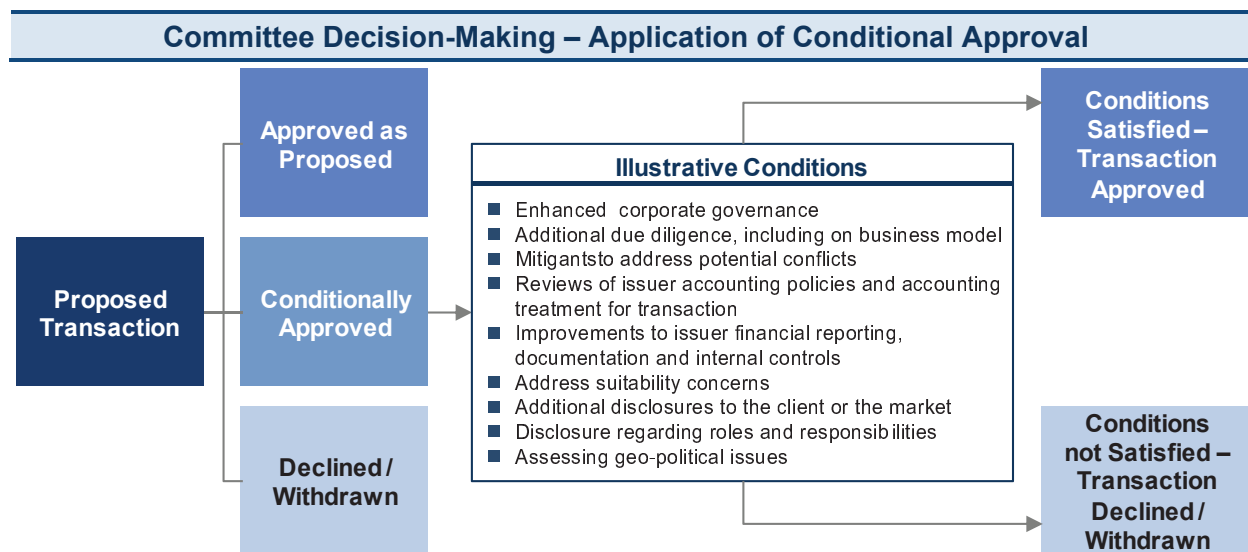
Committee Decision-Making – Application of Conditional Approval

Proposed Transaction

Approved as Proposed

Conditionally Approved

Declined / Withdrawn

Illustrative Conditions

- Enhanced corporate governance
- Additional due diligence, including on business model
- Mitigantsto address potential conflicts
- Reviews of issuer accounting policies and accounting treatment for transaction
- Improvements to issuer financial reporting, documentation and internal controls
- Address suitability concerns
- Additional disclosures to the client or the market
- Disclosure regarding roles and responsibilities
- Assessing geo-political issues

Conditions Satisfied – Transaction Approved

Conditions not Satisfied – Transaction Declined / Withdrawn